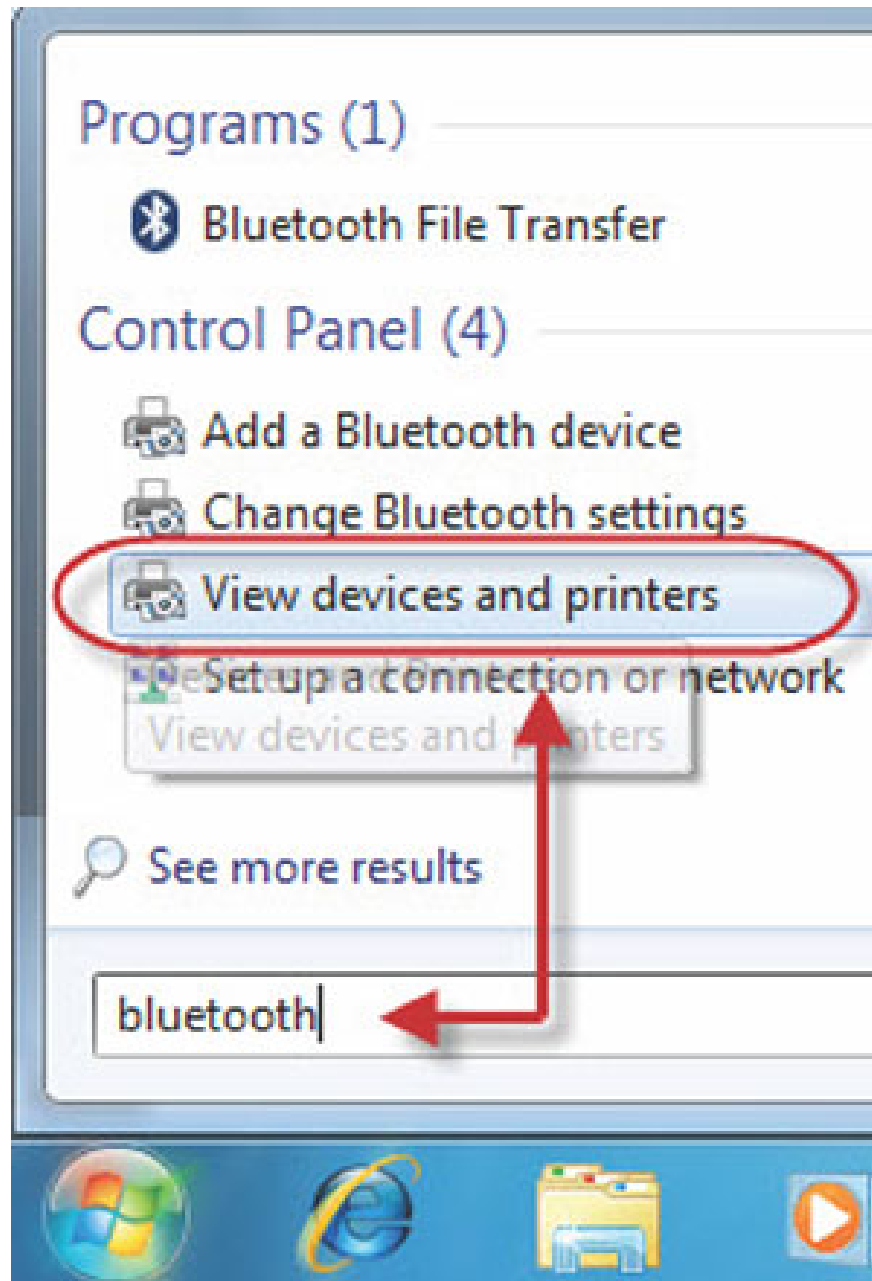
Programs (1)

Bluetooth File Transfer

Control Panel (4)

Add a Bluetooth device

Change Bluetooth settings

View devices and printers

Set up a connection or network

View devices and printers

See more results

bluetooth